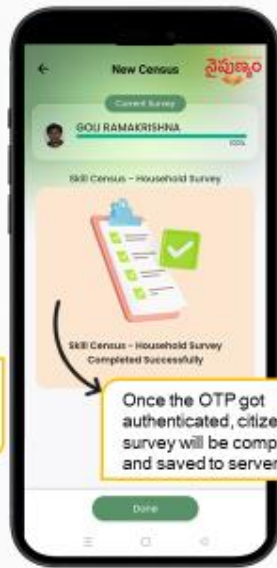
←

New Census

నైపుణ్యం

Current Survey

GOU RAMAKRISHNA

100%

Skill Census - Household Survey

Skill Census - Household Survey Completed Successfully

Once the OTP got authenticated, citize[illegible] survey will be comp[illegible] and saved to server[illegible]

Done